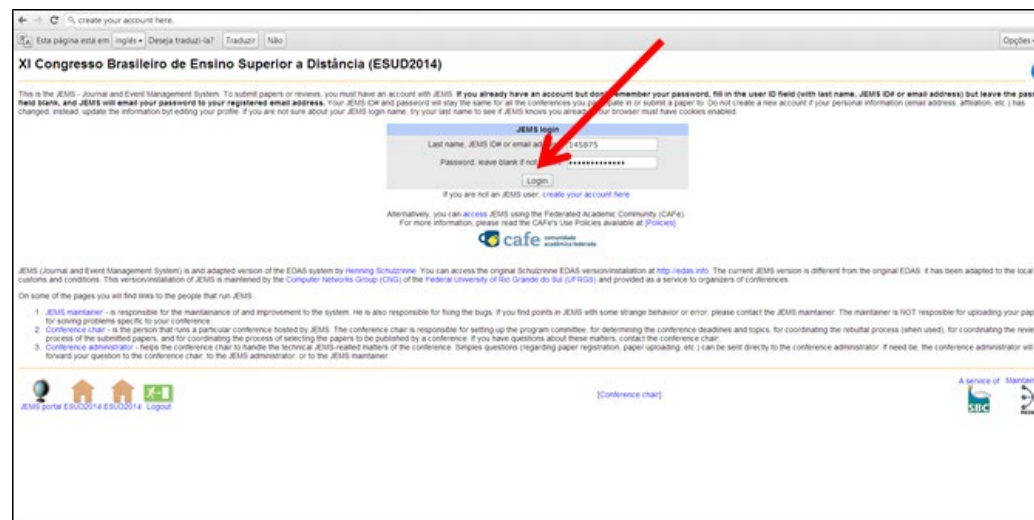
create your account here.

Esta página está em Inglês ▾ Deseja traduzi-la? Traduzir Não Opções

XI Congresso Brasileiro de Ensino Superior a Distância (ESUD2014)

This is the JEMS - Journal and Event Management System. To submit papers or reviews, you must have an account with JEMS. If you already have an account but don't remember your password, fill in the user ID field (with last name, JEMS ID# or email address) but leave the password field blank, and JEMS will email your password to your registered email address. Your JEMS ID# and password will stay the same for all the conferences you participate in or submit a paper to. Do not create a new account if your personal information (email address, affiliation, etc.) has changed; instead, update the information by editing your profile. If you are not sure about your JEMS login name, try your last name to see if JEMS knows you already. Your browser must have cookies enabled.

JEMS login
Last name, JEMS ID# or email address: 145875
Password; leave blank if not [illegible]: ••••••••••••••
Login

If you are not an JEMS user, create your account here

Alternatively, you can access JEMS using the Federated Academic Community (CAFe).
For more information, please read the CAFe's Use Policies available at [Policies]

cafe comunidade acadêmica federada

JEMS (Journal and Event Management System) is and adapted version of the EDAS system by Henning Schulzrinne. You can access the original Schulzrinne EDAS version/installation at http://edas.info. The current JEMS version is different from the original EDAS. it has been adapted to the local customs and conditions. This version/installation of JEMS is maintened by the Computer Networks Group (CNG) of the Federal University of Rio Grande do Sul (UFRGS) and provided as a service to organizers of conferences.

On some of the pages you will find links to the people that run JEMS.

1. JEMS maintainer - is responsible for the maintanance of and improvement to the system. He is also responsible for fixing the bugs. If you find points in JEMS with some strange behavior or error, please contact the JEMS maintainer. The maintainer is NOT resposible for uploading your papers or for solving problems specific to your conference.
2. Conference chair - is the person that runs a particular conference hosted by JEMS. The conference chair is responsible for setting up the program committee, for determining the conference deadlines and topics, for coordinating the rebuttal process (when used), for coordinating the review process of the submitted papers, and for coordinating the process of selecting the papers to be published by a conference. If you have questions about these matters, contact the conference chair.
3. Conference administrator - helps the conference chair to handle the technical JEMS-realted matters of the conference. Simples questions (regarding paper registration, paper uploading, etc.) can be sent directly to the conference administrator. If need be, the conference administrator will forward your question to the conference chair, to the JEMS administrator, or to the JEMS maintainer.

JEMS portal ESUD2014 ESUD2014 Logout

[Conference chair]

A service of Maintained

SBC